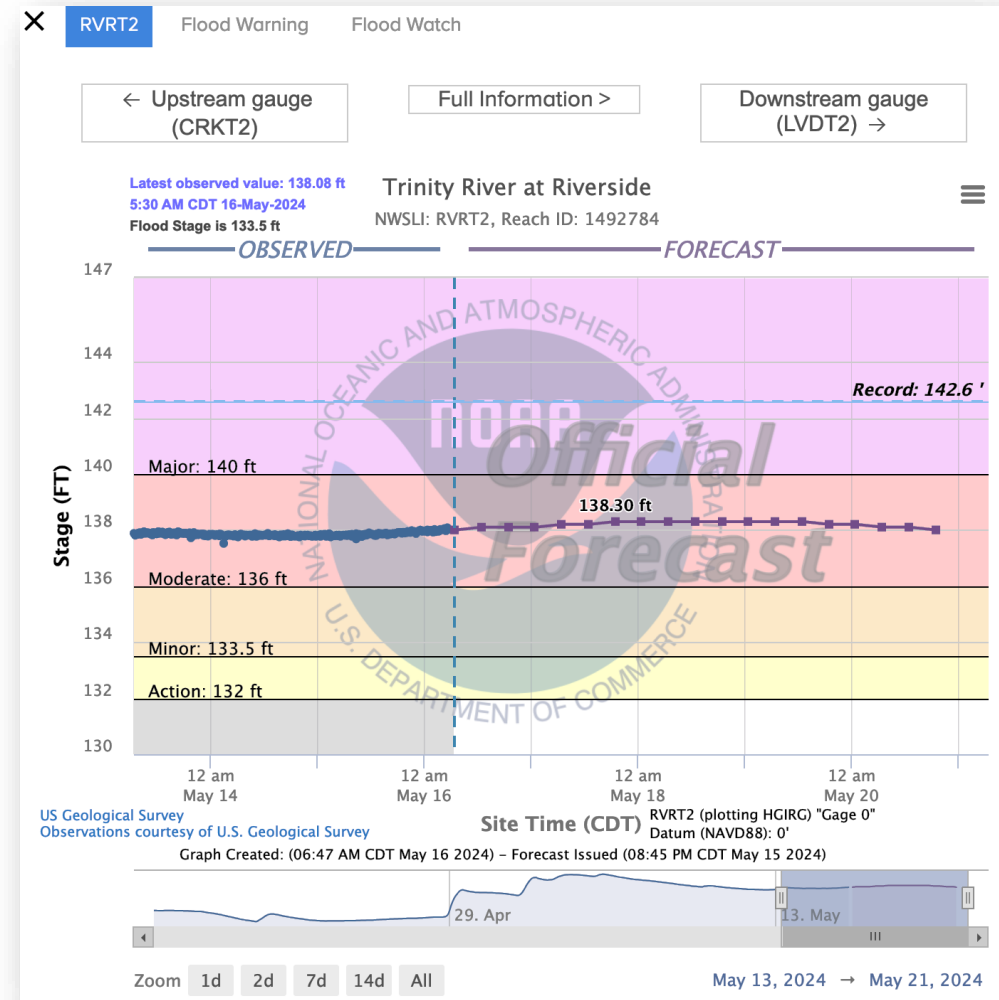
✕ RVRT2 Flood Warning Flood Watch

← Upstream gauge (CRKT2)

Full Information >

Downstream gauge (LVDT2) →

Latest observed value: 138.08 ft
5:30 AM CDT 16-May-2024
Flood Stage is 133.5 ft

Trinity River at Riverside
NWSLI: RVRT2, Reach ID: 1492784

OBSERVED

FORECAST

147
144
142
140
138
136
134
132
130

Stage (FT)

Record: 142.6 '

Major: 140 ft

138.30 ft

Moderate: 136 ft

Minor: 133.5 ft

Action: 132 ft

NATIONAL OCEANIC AND ATMOSPHERIC ADMINISTRATION
NOAA
U.S. DEPARTMENT OF COMMERCE
Official Forecast

12 am May 14
12 am May 16
12 am May 18
12 am May 20

US Geological Survey
Observations courtesy of U.S. Geological Survey

Site Time (CDT)

RVRT2 (plotting HGIRG) "Gage 0" Datum (NAVD88): 0'

Graph Created: (06:47 AM CDT May 16 2024) - Forecast Issued (08:45 PM CDT May 15 2024)

29. Apr
13. May

Zoom 1d 2d 7d 14d All

May 13, 2024 → May 21, 2024